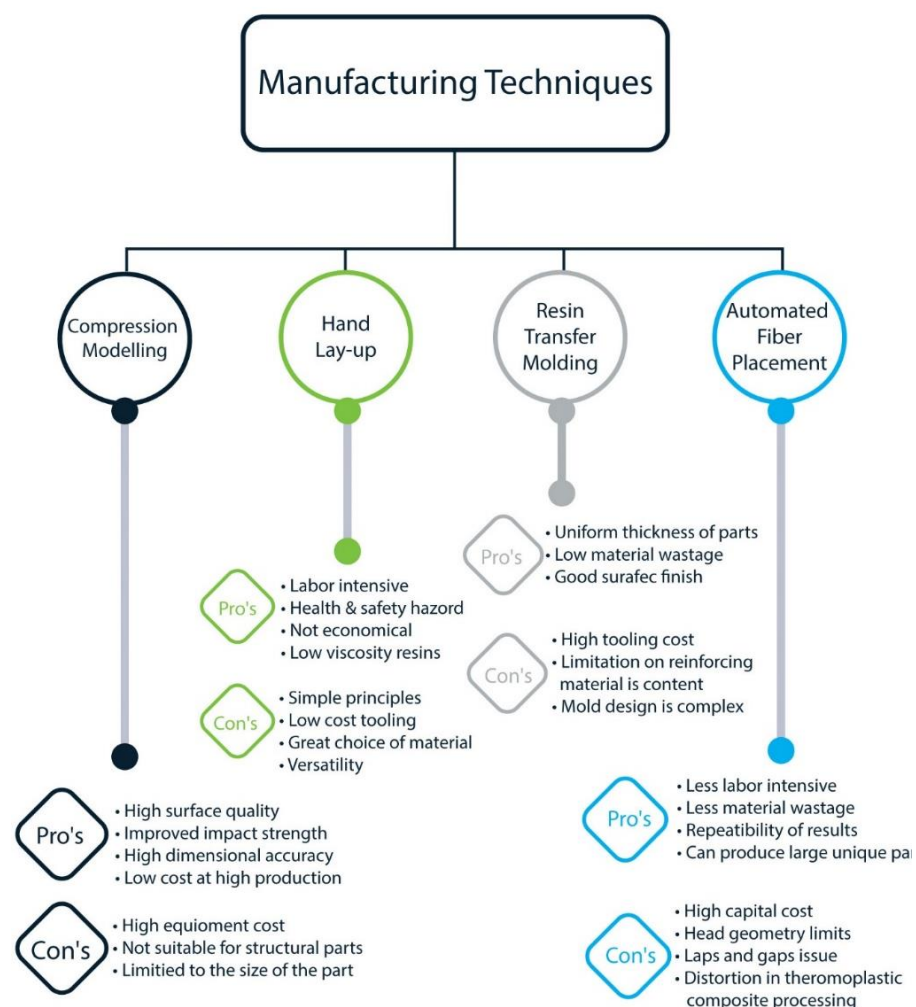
Manufacturing Techniques

Compression Modelling

Hand Lay-up

Resin Transfer Molding

Automated Fiber Placement

Pro's
• Uniform thickness of parts
• Low material wastage
• Good surafec finish

Con's
• High tooling cost
• Limitation on reinforcing material is content
• Mold design is complex

Pro's
• Labor intensive
• Health & safety hazard
• Not economical
• Low viscosity resins

Con's
• Simple principles
• Low cost tooling
• Great choice of material
• Versatility

Pro's
• Less labor intensive
• Less material wastage
• Repeatibility of results
• Can produce large unique par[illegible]

Con's
• High capital cost
• Head geometry limits
• Laps and gaps issue
• Distortion in thermoplastic composite processing

Pro's
• High surface quality
• Improved impact strength
• High dimensional accuracy
• Low cost at high production

Con's
• High equioment cost
• Not suitable for structural parts
• Limitied to the size of the part